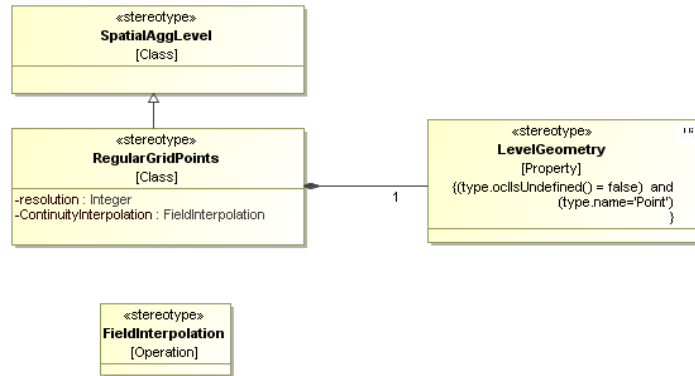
«stereotype»
SpatialAggLevel
[Class]

«stereotype»
RegularGridPoints
[Class]

-resolution : Integer
-ContinuityInterpolation : FieldInterpolation

1

«stereotype»
LevelGeometry
[Property]
{(type.oclIsUndefined() = false) and (type.name='Point')
}

«stereotype»
FieldInterpolation
[Operation]